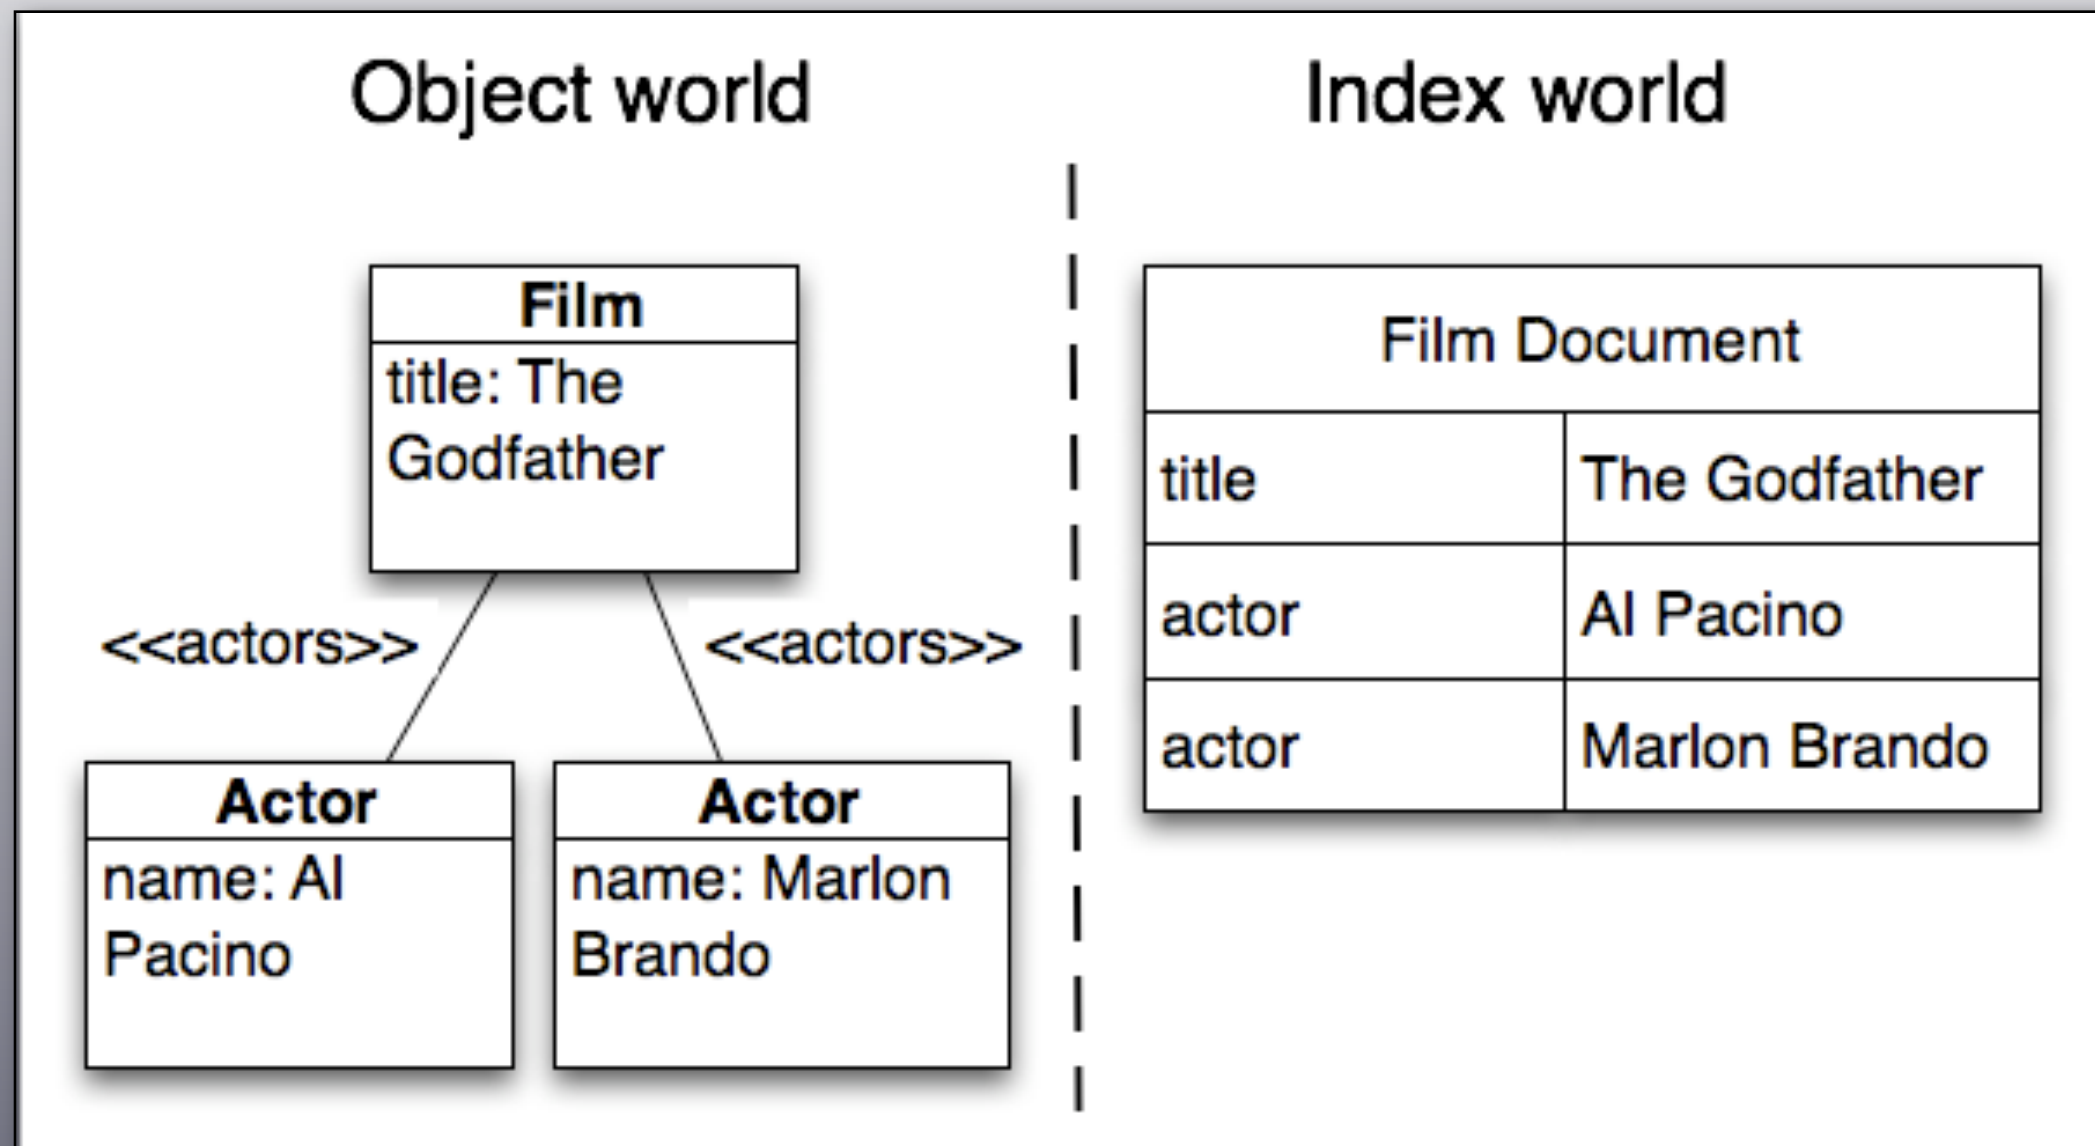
Object world

Index world

Film
title: The Godfather

<<actors>>

<<actors>>

Actor
name: Al Pacino

Actor
name: Marlon Brando

| Film Document | |
|---|---|
| title | The Godfather |
| actor | Al Pacino |
| actor | Marlon Brando |